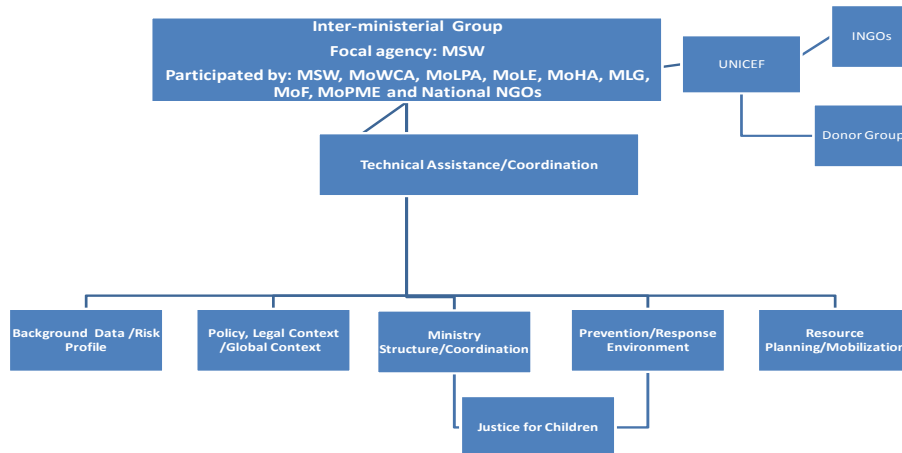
Inter-ministerial Group
Focal agency: MSW
Participated by: MSW, MoWCA, MoLPA, MoLE, MoHA, MLG, MoF, MoPME and National NGOs

UNICEF

INGOs

Donor Group

Technical Assistance/Coordination

Background Data /Risk Profile

Policy, Legal Context /Global Context

Ministry Structure/Coordination

Prevention/Response Environment

Resource Planning/Mobilizatio

Justice for Children